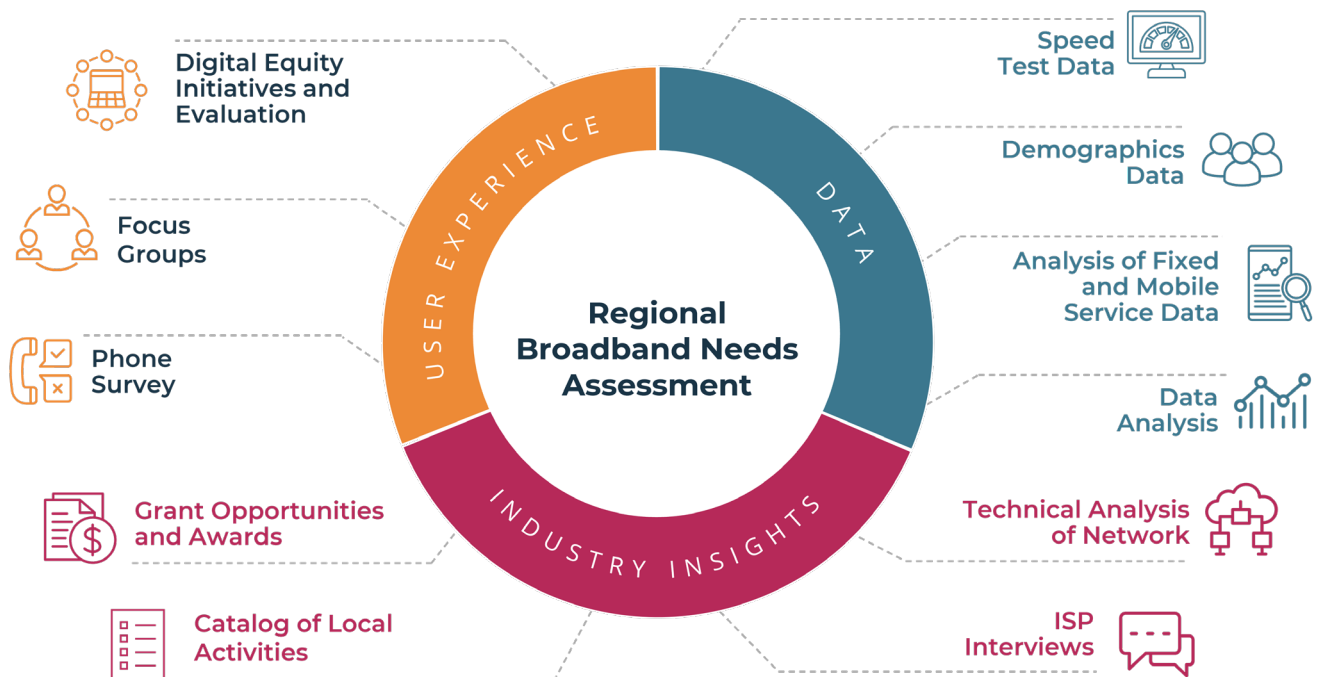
Digital Equity Initiatives and Evaluation

Focus Groups

Phone Survey

Grant Opportunities and Awards

Catalog of Local Activities

USER EXPERIENCE

DATA

INDUSTRY INSIGHTS

Regional Broadband Needs Assessment

Speed Test Data

Demographics Data

Analysis of Fixed and Mobile Service Data

Data Analysis

Technical Analysis of Network

ISP Interviews